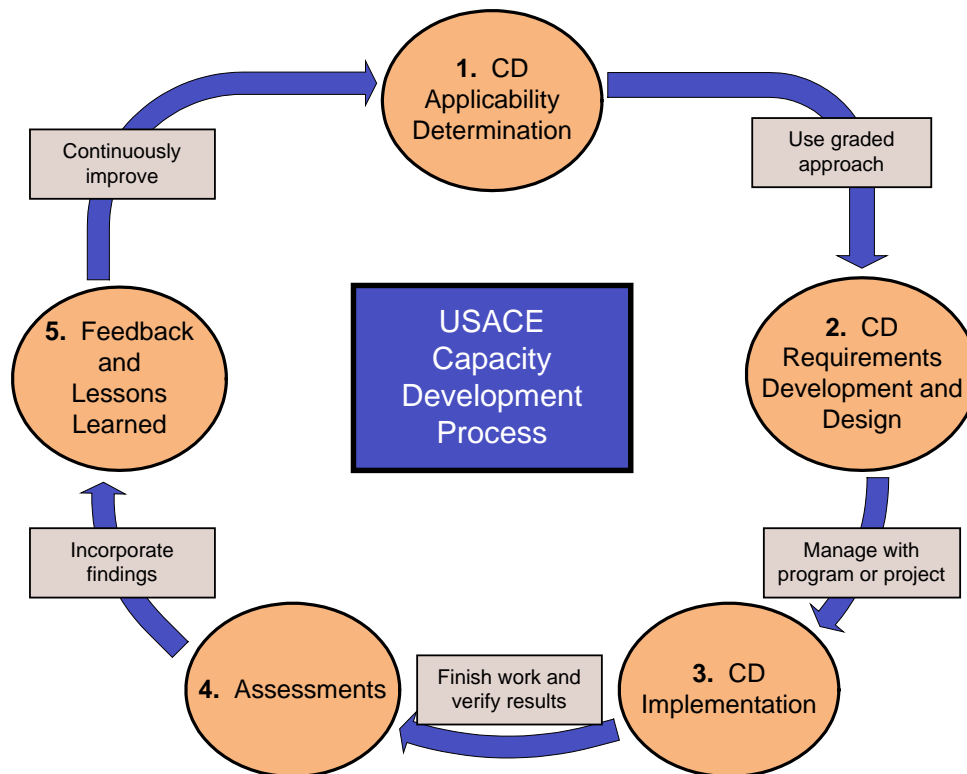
USACE Capacity Development Process

1. CD Applicability Determination

Use graded approach

2. CD Requirements Development and Design

Manage with program or project

3. CD Implementation

Finish work and verify results

4. Assessments

Incorporate findings

5. Feedback and Lessons Learned

Continuously improve